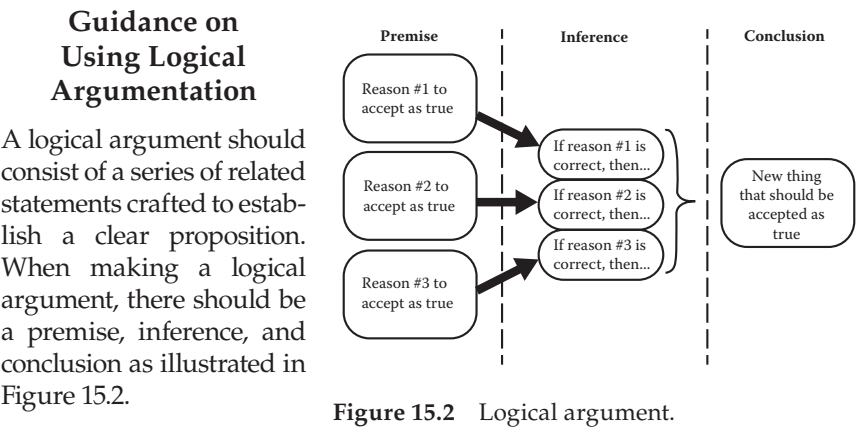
**Guidance on Using Logical Argumentation**

A logical argument should consist of a series of related statements crafted to establish a clear proposition. When making a logical argument, there should be a premise, inference, and conclusion as illustrated in Figure 15.2.

Premise

Inference

Conclusion

Reason #1 to accept as true

Reason #2 to accept as true

Reason #3 to accept as true

If reason #1 is correct, then...

If reason #2 is correct, then...

If reason #3 is correct, then...

New thing that should be accepted as true

**Figure 15.2** Logical argument.